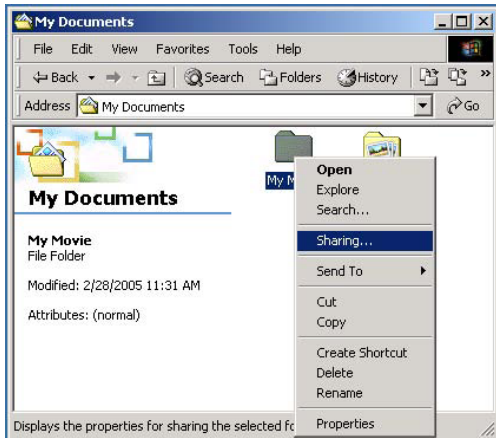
My Documents

File Edit View Favorites Tools Help

Back Search Folders History

Address My Documents Go

My Documents

My Movie
File Folder

Modified: 2/28/2005 11:31 AM

Attributes: (normal)

My M

Open
Explore
Search...
Sharing...
Send To
Cut
Copy
Create Shortcut
Delete
Rename
Properties

Displays the properties for sharing the selected fo